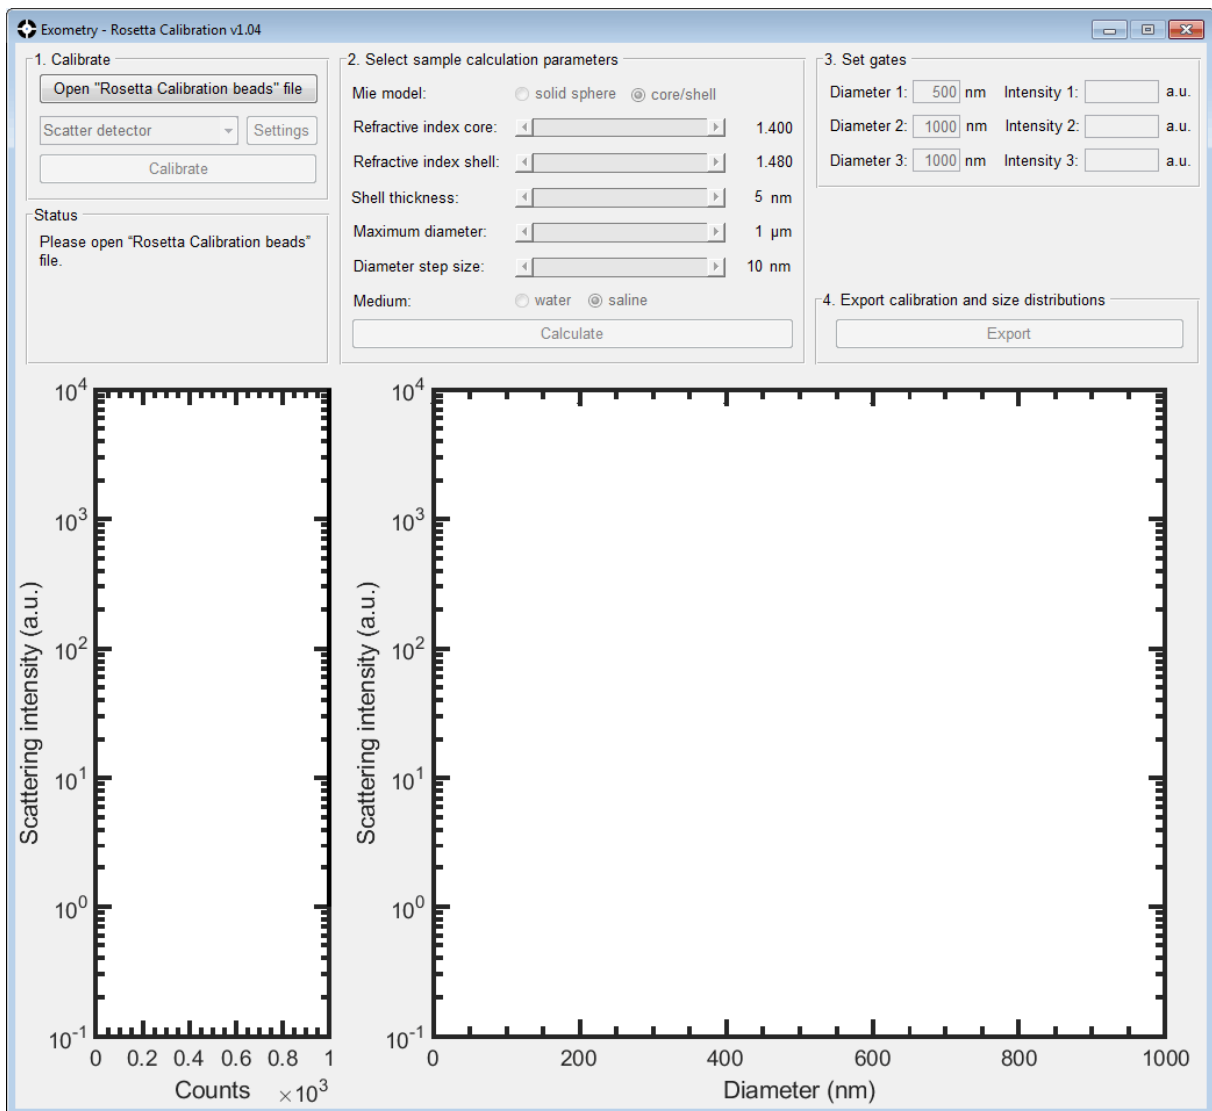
Exometry - Rosetta Calibration v1.04

1. Calibrate

Open "Rosetta Calibration beads" file

Scatter detector

Settings

Calibrate

Status

Please open "Rosetta Calibration beads" file.

2. Select sample calculation parameters

Mie model: solid sphere core/shell

Refractive index core: 1.400

Refractive index shell: 1.480

Shell thickness: 5 nm

Maximum diameter: 1 μm

Diameter step size: 10 nm

Medium: water saline

Calculate

3. Set gates

Diameter 1: 500 nm Intensity 1: a.u.

Diameter 2: 1000 nm Intensity 2: a.u.

Diameter 3: 1000 nm Intensity 3: a.u.

4. Export calibration and size distributions

Export

$10^4$ $10^3$ $10^2$ $10^1$ $10^0$ $10^{-1}$

Scattering intensity (a.u.)

0 0.2 0.4 0.6 0.8 1

Counts $\times 10^3$

$10^4$ $10^3$ $10^2$ $10^1$ $10^0$ $10^{-1}$

Scattering intensity (a.u.)

0 200 400 600 800 1000

Diameter (nm)